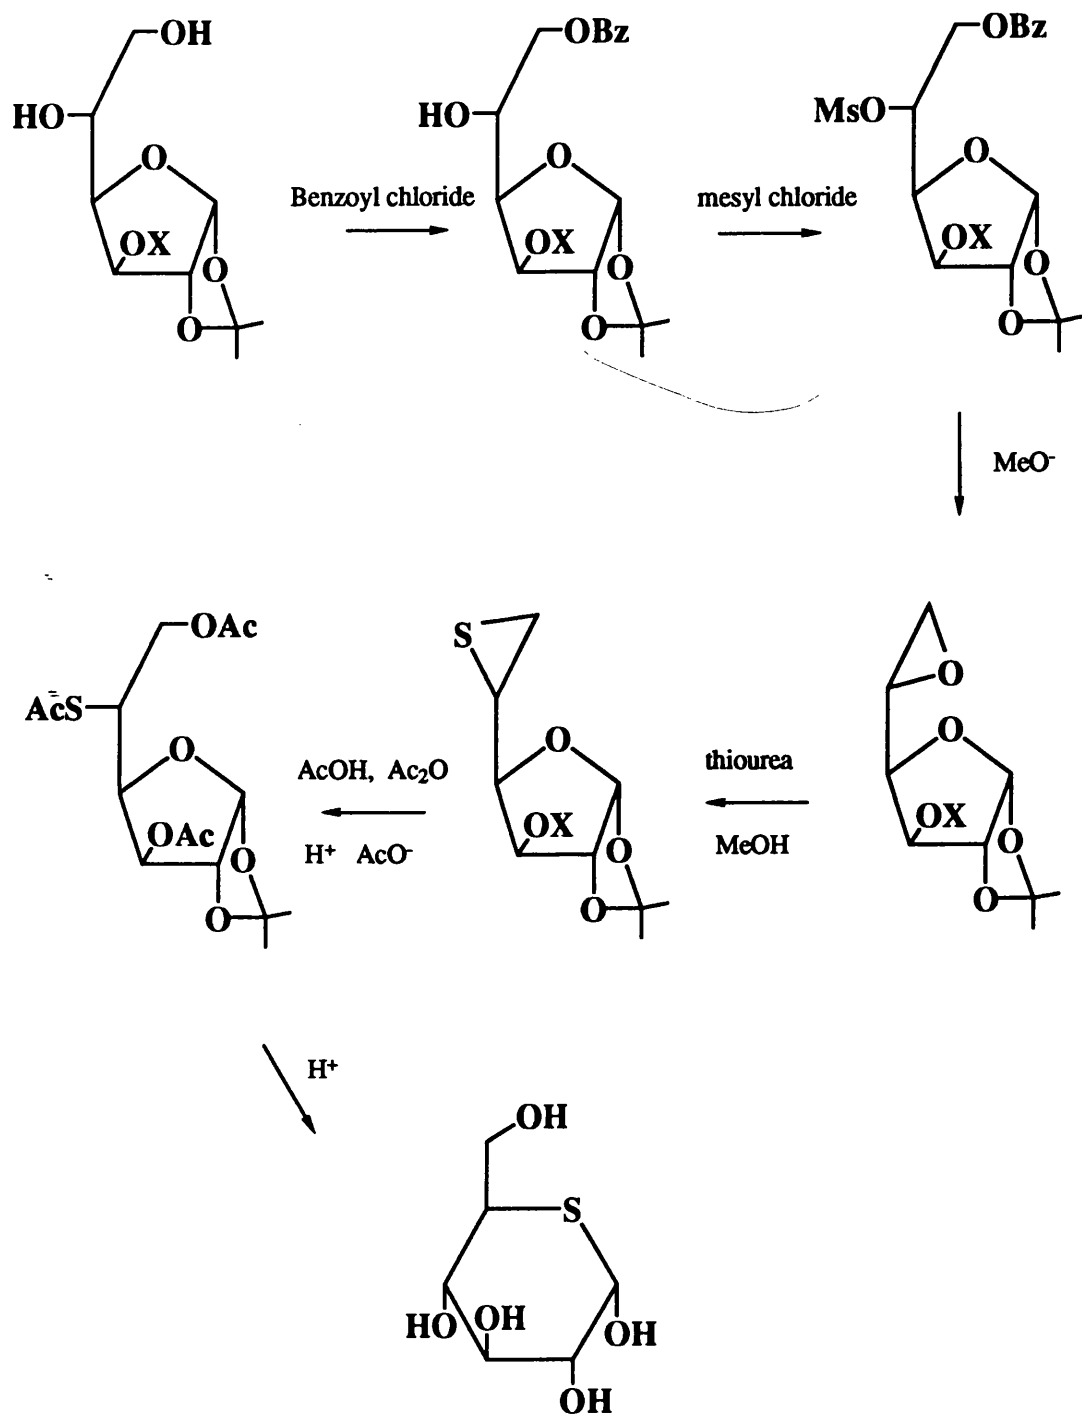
OH
HO
O
OX
O
O

Benzoyl chloride

OBz
HO
O
OX
O
O

mesyl chloride

OBz
MsO
O
OX
O
O

MeO$^-$

O
O
OX
O
O

thiourea
MeOH

S
O
OX
O
O

AcOH, $Ac_2O$
$H^+$ $AcO^-$

OAc
AcS
O
OAc
O
O

$H^+$

OH
S
HO
OH
OH
OH